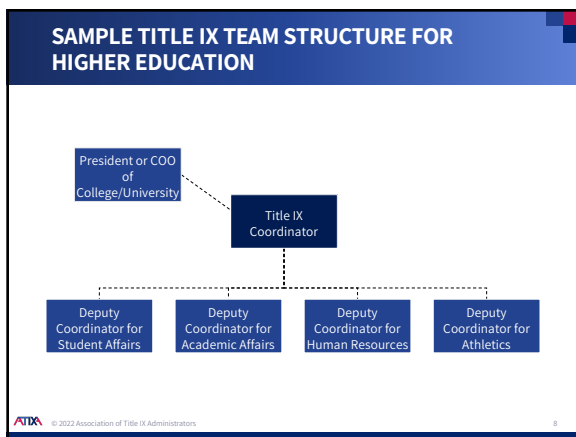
SAMPLE TITLE IX TEAM STRUCTURE FOR HIGHER EDUCATION

President or COO of College/University

Title IX Coordinator

Deputy Coordinator for Student Affairs

Deputy Coordinator for Academic Affairs

Deputy Coordinator for Human Resources

Deputy Coordinator for Athletics

ATIXA © 2022 Association of Title IX Administrators 8